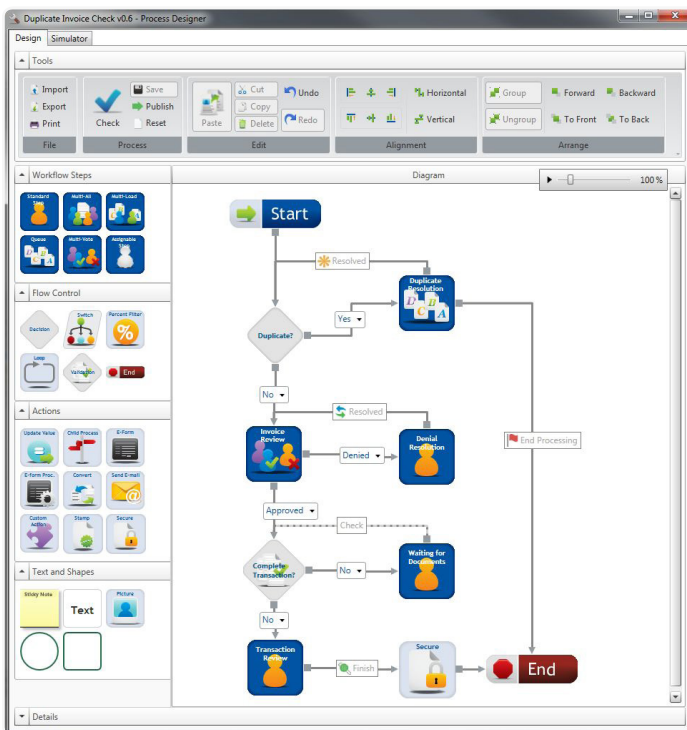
Duplicate Invoice Check v0.6 - Process Designer

Design Simulator

Tools

Import
Export
Print
File

Check
Save
Publish
Reset
Process

Paste
Cut
Copy
Delete
Undo
Redo
Edit

Horizontal
Vertical
Alignment

Group
Ungroup
Forward
To Front
Backward
To Back
Arrange

Workflow Steps

Standard Step
Multi-All
Multi-Load
Queue
Multi-Vote
Assignable Step

Flow Control

Decision
Switch
Percent Filter
Loop
Validation
End

Actions

Update Value
Child Process
E-Form
E-Form Proc.
Convert
Send E-mail
Custom Action
Stamp
Secure

Text and Shapes

Sticky Note
Text
Picture

Diagram

100 %

Start
Resolved
Duplicate Resolution
Yes
Duplicate?
No
Resolved
Invoice Review
Denied
Denial Resolution
End Processing
Approved
Check
Complete Transaction?
No
Waiting for Documents
No
Transaction Review
Finish
Secure
End

Details